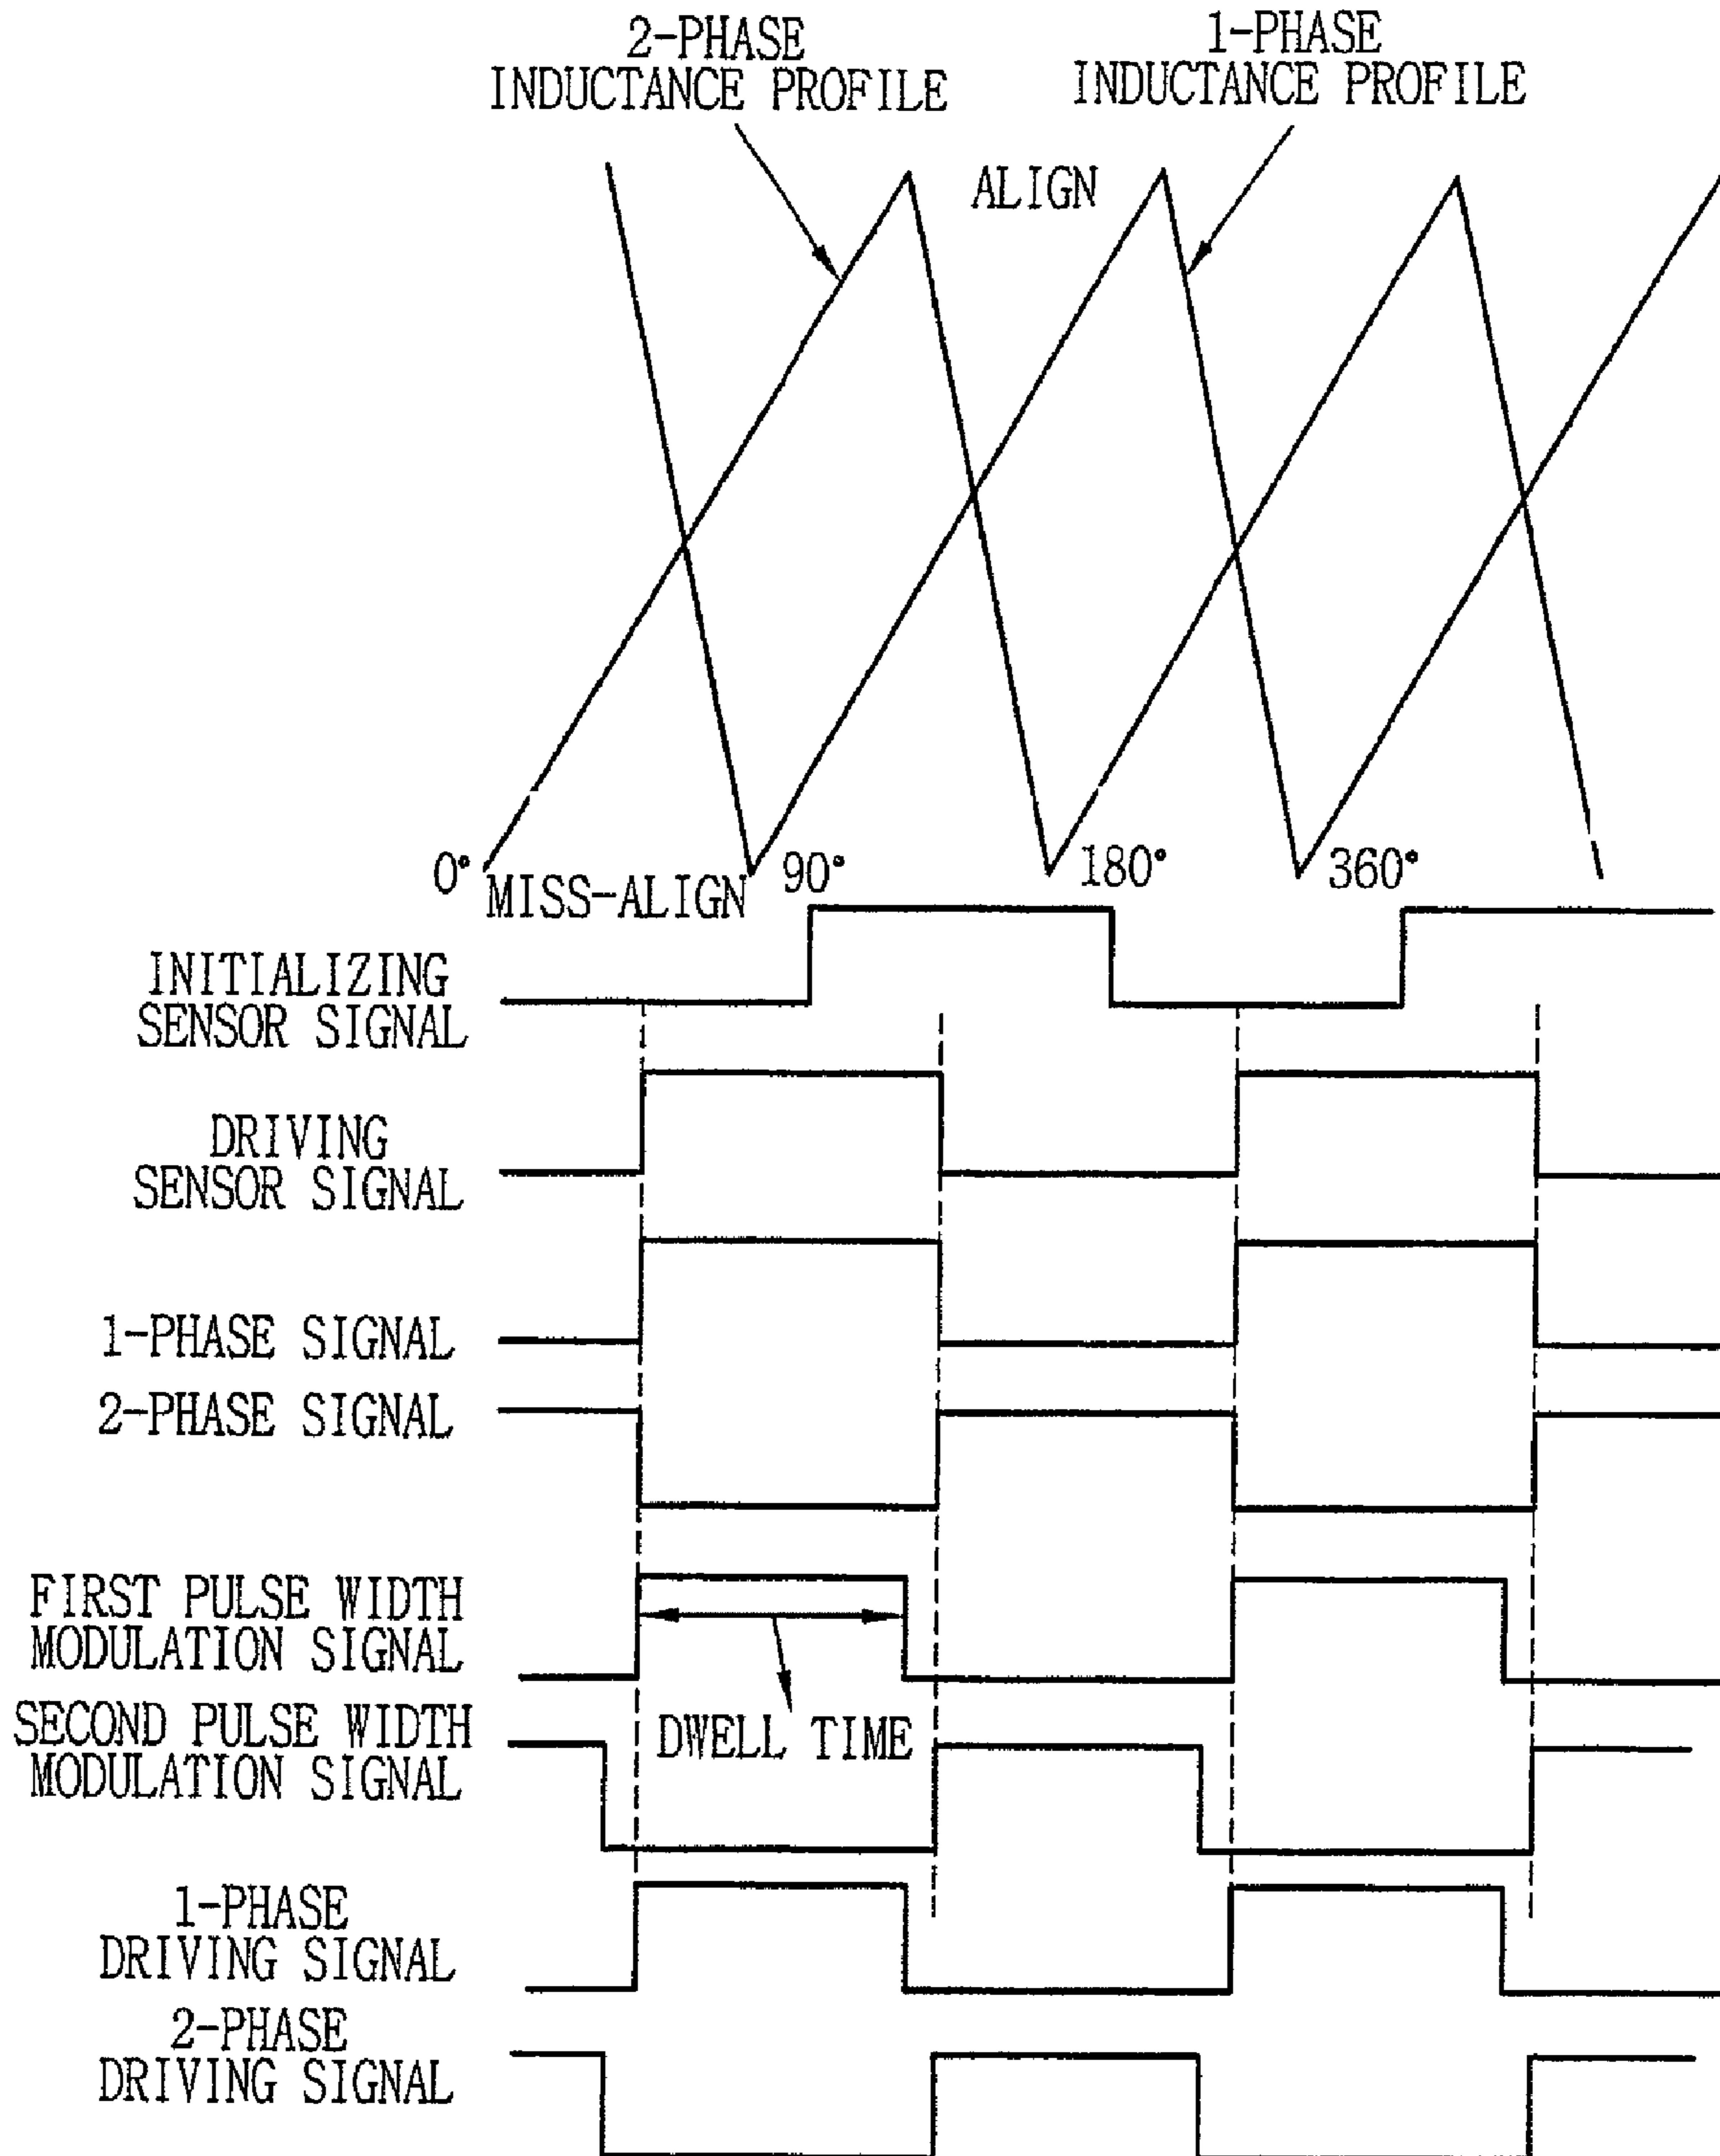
2-PHASE INDUCTANCE PROFILE

1-PHASE INDUCTANCE PROFILE

ALIGN

0° MISS-ALIGN 90° 180° 360°

INITIALIZING SENSOR SIGNAL

DRIVING SENSOR SIGNAL

1-PHASE SIGNAL

2-PHASE SIGNAL

FIRST PULSE WIDTH MODULATION SIGNAL

SECOND PULSE WIDTH MODULATION SIGNAL

DWELL TIME

1-PHASE DRIVING SIGNAL

2-PHASE DRIVING SIGNAL